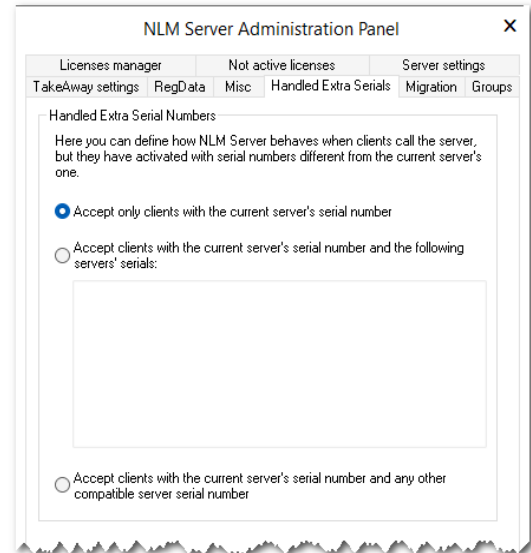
NLM Server Administration Panel
×

Licenses manager
Not active licenses
Server settings
TakeAway settings
RegData
Misc
Handled Extra Serials
Migration
Groups

Handled Extra Serial Numbers

Here you can define how NLM Server behaves when clients call the server, but they have activated with serial numbers different from the current server's one.

Accept only clients with the current server's serial number

Accept clients with the current server's serial number and the following servers' serials:

Accept clients with the current server's serial number and any other compatible server serial number